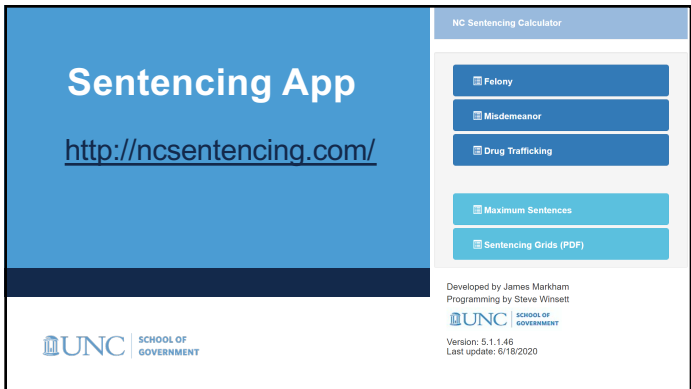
Sentencing App

http://ncsentencing.com/

UNC SCHOOL OF GOVERNMENT

NC Sentencing Calculator

Felony

Misdemeanor

Drug Trafficking

Maximum Sentences

Sentencing Grids (PDF)

Developed by James Markham
Programming by Steve Winsett

UNC SCHOOL OF GOVERNMENT

Version: 5.1.1.46
Last update: 6/18/2020